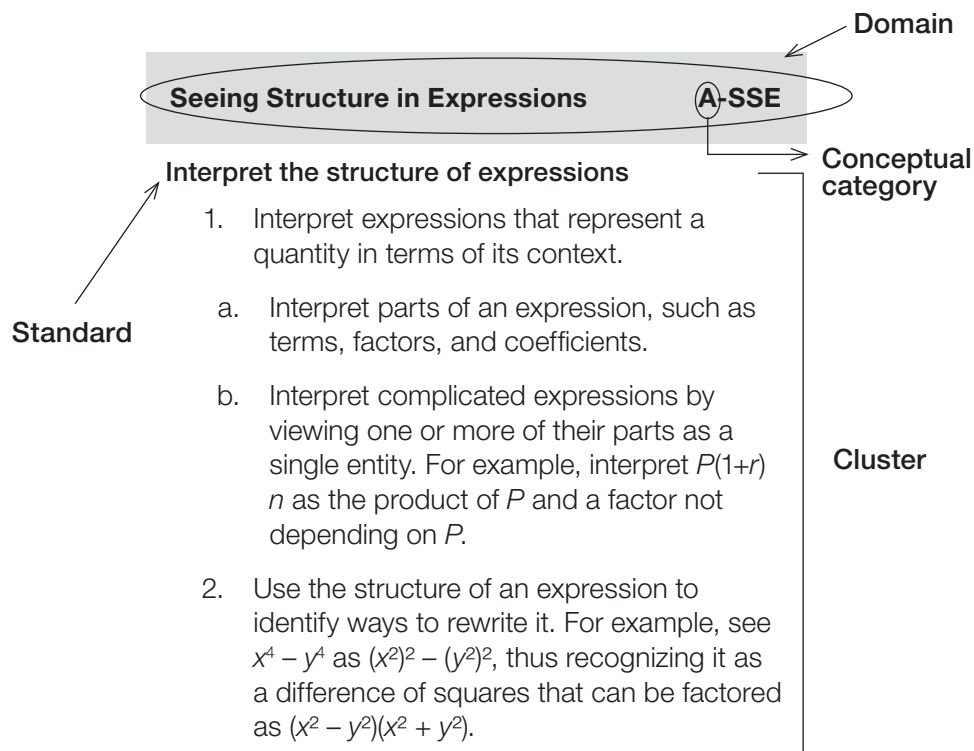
Domain

Seeing Structure in Expressions A-SSE

Conceptual category

Interpret the structure of expressions

Standard

1. Interpret expressions that represent a quantity in terms of its context.

a. Interpret parts of an expression, such as terms, factors, and coefficients.

b. Interpret complicated expressions by viewing one or more of their parts as a single entity. For example, interpret $P(1+r)$ $n$ as the product of $P$ and a factor not depending on $P$.

Cluster

2. Use the structure of an expression to identify ways to rewrite it. For example, see $x^4 - y^4$ as $(x^2)^2 - (y^2)^2$, thus recognizing it as a difference of squares that can be factored as $(x^2 - y^2)(x^2 + y^2)$.